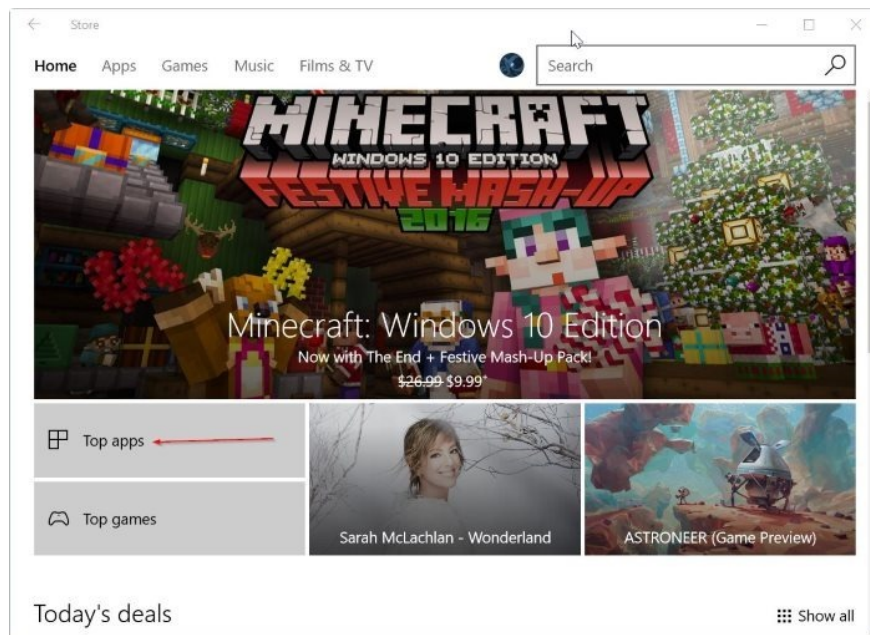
Store

Home Apps Games Music Films & TV

Search

MINECRAFT
WINDOWS 10 EDITION
FESTIVE MASH-UP
2016

Minecraft: Windows 10 Edition
Now with The End + Festive Mash-Up Pack!
~~$26.99~~ $9.99*

Top apps

Top games

Sarah McLachlan - Wonderland

ASTRONEER (Game Preview)

Today's deals

Show all